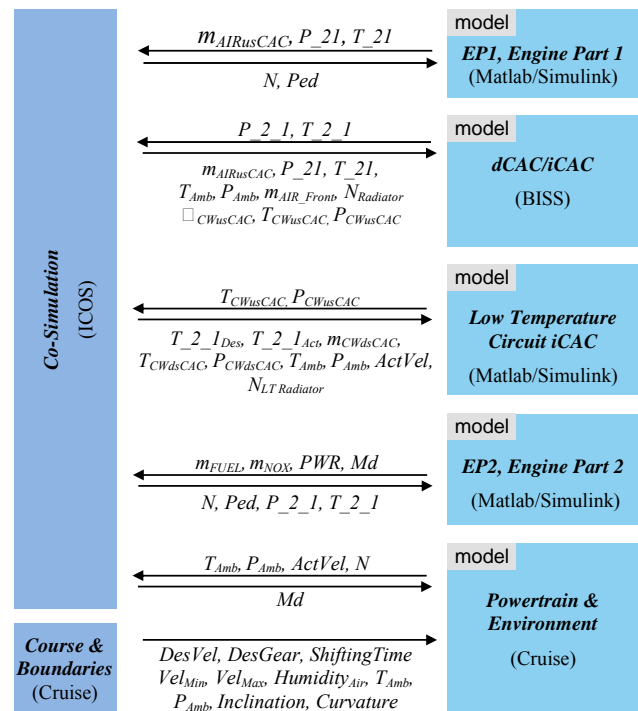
Co-Simulation (ICOS)

$m_{AIRusCAC}$, $P\_21$, $T\_21$

N, Ped

model
EP1, Engine Part 1
(Matlab/Simulink)

$P\_2\_1$, $T\_2\_1$

$m_{AIRusCAC}$, $P\_21$, $T\_21$, $T_{Amb}$, $P_{Amb}$, $m_{AIR\_Front}$, $N_{Radiator}$ $\square_{CWusCAC}$, $T_{CWusCAC}$, $P_{CWusCAC}$

model
dCAC/iCAC
(BISS)

$T_{CWusCAC}$, $P_{CWusCAC}$

$T\_2\_1_{Des}$, $T\_2\_1_{Act}$, $m_{CWdsCAC}$, $T_{CWdsCAC}$, $P_{CWdsCAC}$, $T_{Amb}$, $P_{Amb}$, ActVel, $N_{LT\,Radiator}$

model
Low Temperature Circuit iCAC
(Matlab/Simulink)

$m_{FUEL}$, $m_{NOX}$, PWR, Md

N, Ped, $P\_2\_1$, $T\_2\_1$

model
EP2, Engine Part 2
(Matlab/Simulink)

$T_{Amb}$, $P_{Amb}$, ActVel, N

Md

model
Powertrain & Environment
(Cruise)

Course & Boundaries
(Cruise)

DesVel, DesGear, ShiftingTime $Vel_{Min}$, $Vel_{Max}$, $Humidity_{Air}$, $T_{Amb}$, $P_{Amb}$, Inclination, Curvature